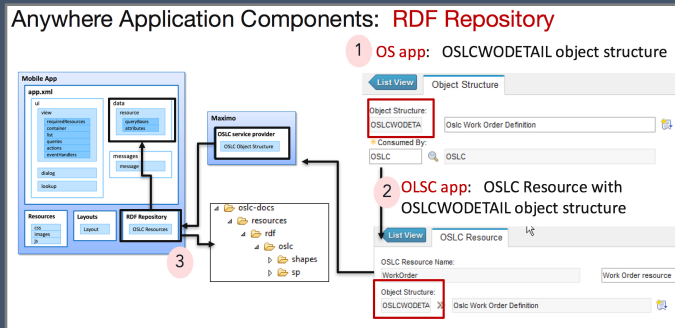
Anywhere Application Components: RDF Repository

1 OS app: OSLCWODETAIL object structure

List View | Object Structure

Object Structure:
OSLCWODETA | Oslc Work Order Definition

* Consumed By:
OSLC | OSLC

2 OLSC app: OSLC Resource with OSLCWODETAIL object structure

List View | OSLC Resource

OSLC Resource Name:
WorkOrder | Work Order resource

Object Structure:
OSLCWODETA | Oslc Work Order Definition

Mobile App
app.xml
ui
view
requiredResources
container
list
queries
actions
eventHandlers
dialog
lookup
data
resource
queryBases
attributes
messages
message
Resources
css
images
js
Layouts
Layout
RDF Repository
OSLC Resources

Maximo
OSLC service provider
OSLC Object Structure

3

oslc-docs
resources
rdf
oslc
shapes
sp